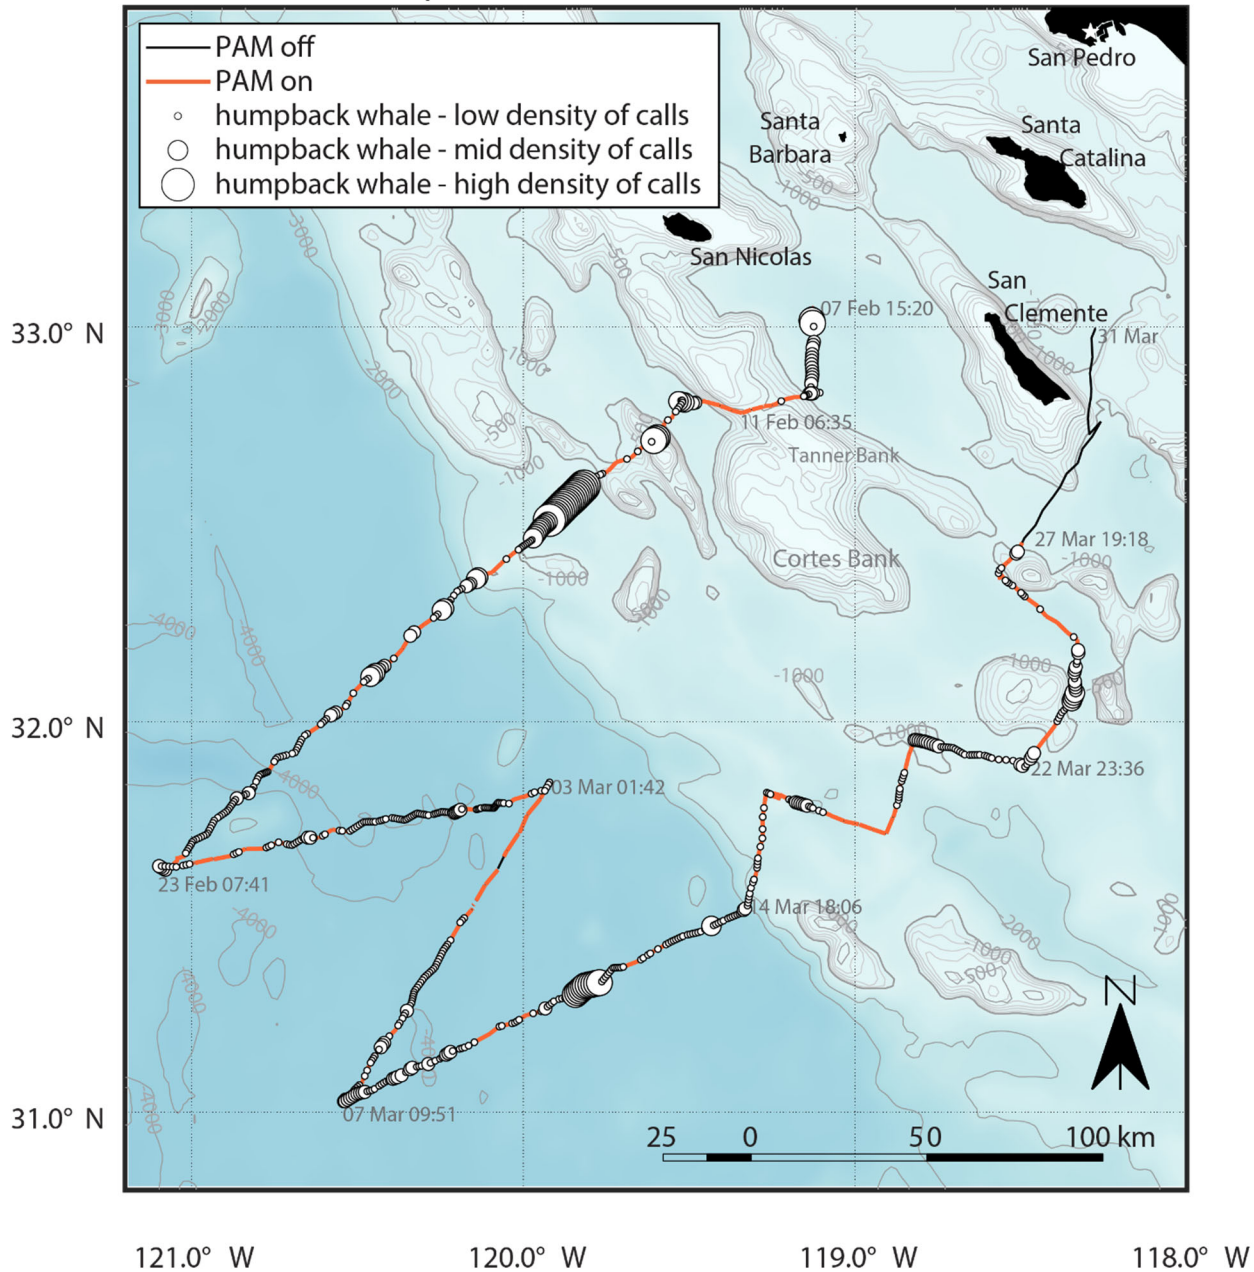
PAM off
PAM on
humpback whale - low density of calls
humpback whale - mid density of calls
humpback whale - high density of calls

San Pedro
Santa Barbara
Santa Catalina
San Nicolas
San Clemente
-500
-1000
-3000
-3000
-2000
-500
-1000
-1000
-500
-1000
07 Feb 15:20
31 Mar
11 Feb 06:35
Tanner Bank
Cortes Bank
27 Mar 19:18
-1000
-1000
-1000
-4000
-4000
-1000
-1000
-1000
22 Mar 23:36
-4000
03 Mar 01:42
23 Feb 07:41
-4000
14 Mar 18:06
-2000
-1000
-500
-1000
-4000
-4000
-4000
07 Mar 09:51
N
25 0 50 100 km

33.0° N
32.0° N
31.0° N
121.0° W
120.0° W
119.0° W
118.0° W